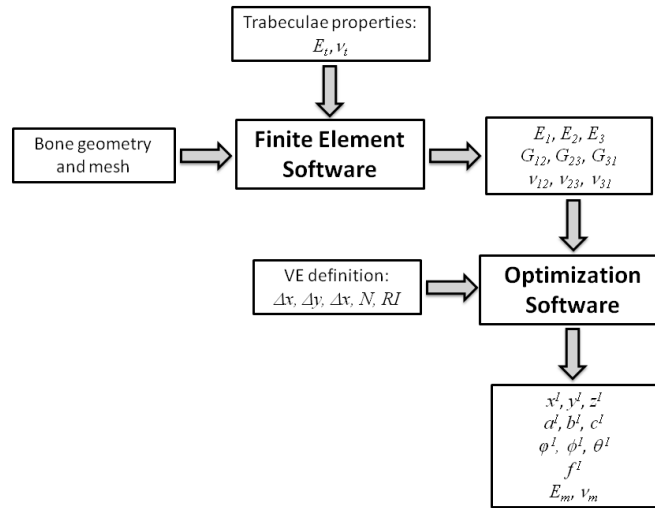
Trabeculae properties:
$E_t, \nu_t$

Bone geometry and mesh

Finite Element Software

$E_1, E_2, E_3$
$G_{12}, G_{23}, G_{31}$
$\nu_{12}, \nu_{23}, \nu_{31}$

VE definition:
$\Delta x, \Delta y, \Delta x, N, RI$

Optimization Software

$x^I, y^I, z^I$
$a^I, b^I, c^I$
$\varphi^I, \phi^I, \theta^I$
$f^I$
$E_m, \nu_m$